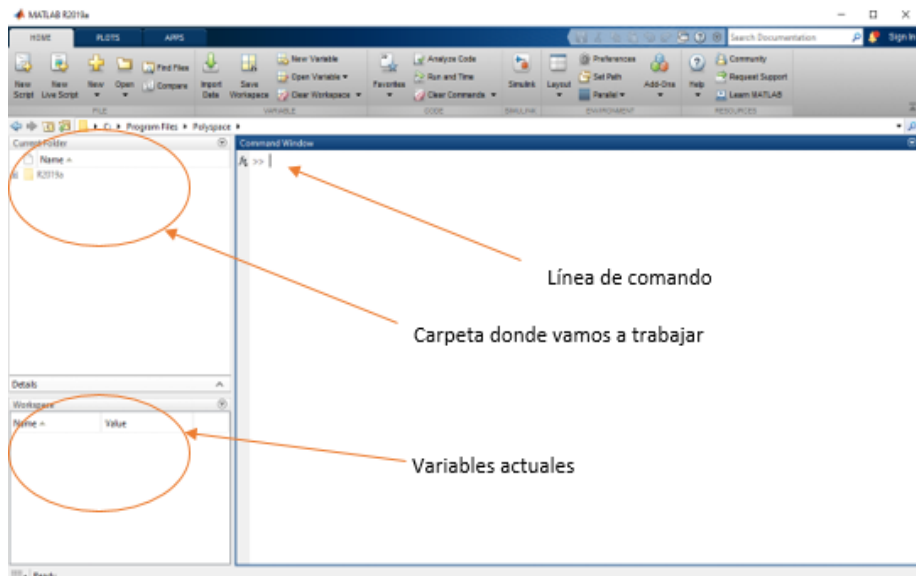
MATLAB R2019a

HOME PLOTS APPS

Search Documentation Sign In

New Script New Live Script New Open Find Files Compare
FILE
Import Data Save Workspace New Variable Open Variable Clear Workspace
VARIABLE
Favorites Analyze Code Run and Time Clear Commands
CODE
Simulink
SIMULINK
Layout Preferences Set Path Parallel
ENVIRONMENT
Add-Ons Help Community Request Support Learn MATLAB
RESOURCES

C: ▸ Program Files ▸ Polyspace ▸

Current Folder
Name
R2019a

Command Window
$f_x$ >>

Details

Workspace
Name Value

Ready

Línea de comando

Carpeta donde vamos a trabajar

Variables actuales